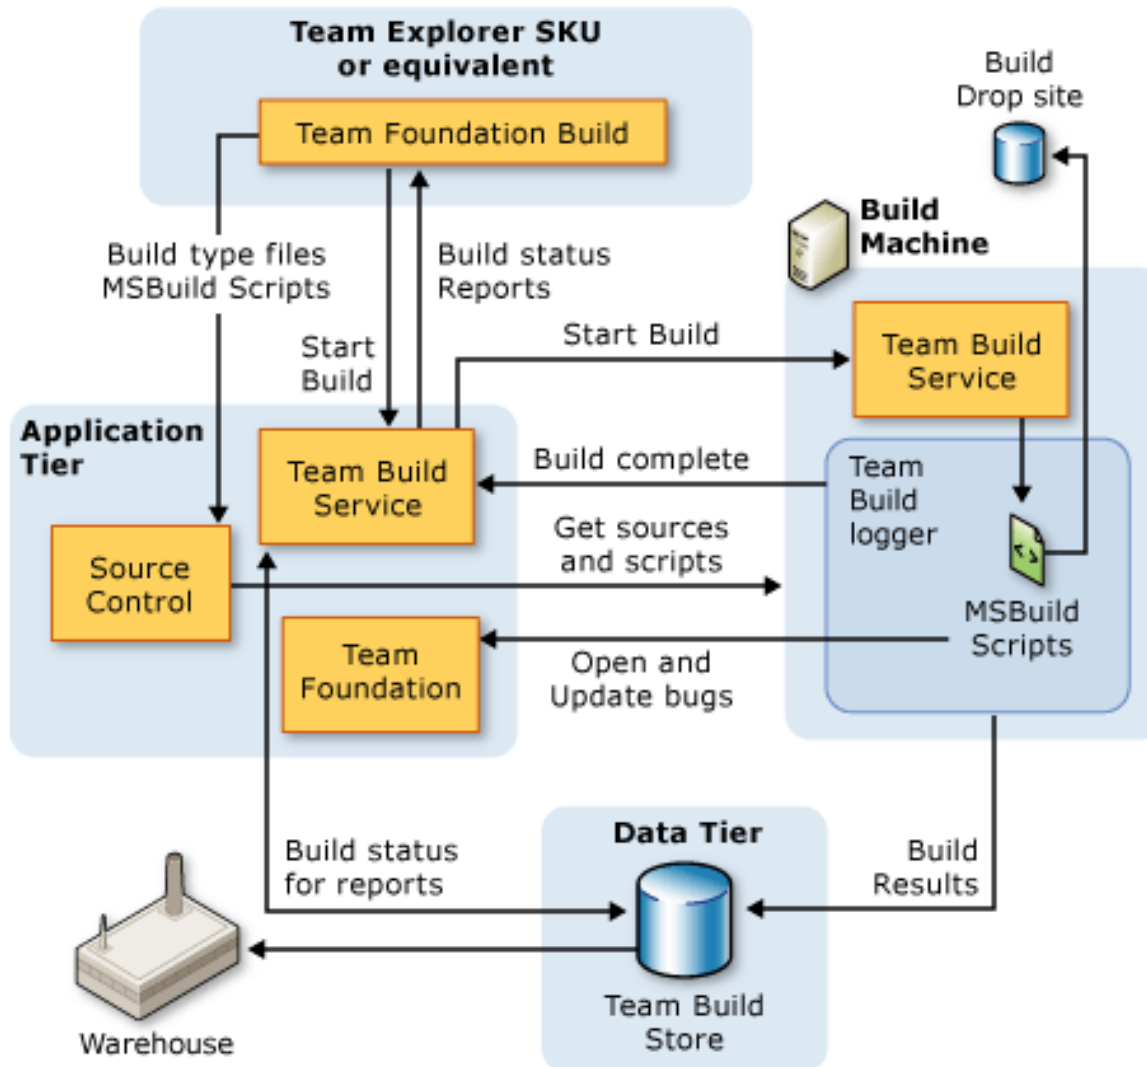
Team Explorer SKU or equivalent

Team Foundation Build

Build Drop site

Build type files MSBuild Scripts

Build status Reports

Build Machine

Start Build

Start Build

Team Build Service

Application Tier

Team Build Service

Build complete

Team Build logger

Source Control

Get sources and scripts

MSBuild Scripts

Team Foundation

Open and Update bugs

Data Tier

Build status for reports

Build Results

Warehouse

Team Build Store